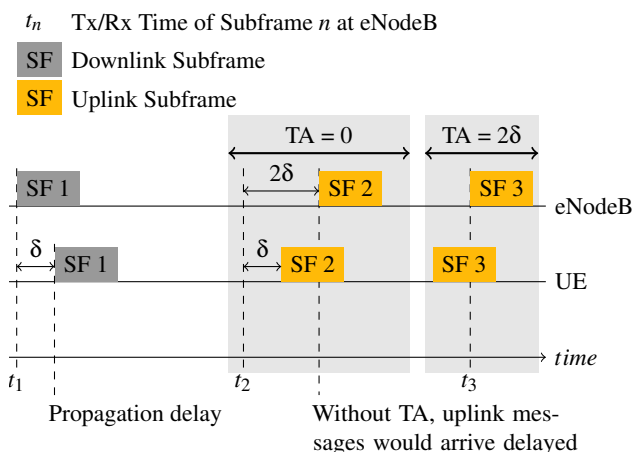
$t_n$ Tx/Rx Time of Subframe $n$ at eNodeB

SF Downlink Subframe

SF Uplink Subframe

TA = 0

TA = 2δ

2δ

SF 1

SF 2

SF 3

eNodeB

δ

SF 1

δ

SF 2

SF 3

UE

time

$t_1$

$t_2$

$t_3$

Propagation delay

Without TA, uplink messages would arrive delayed